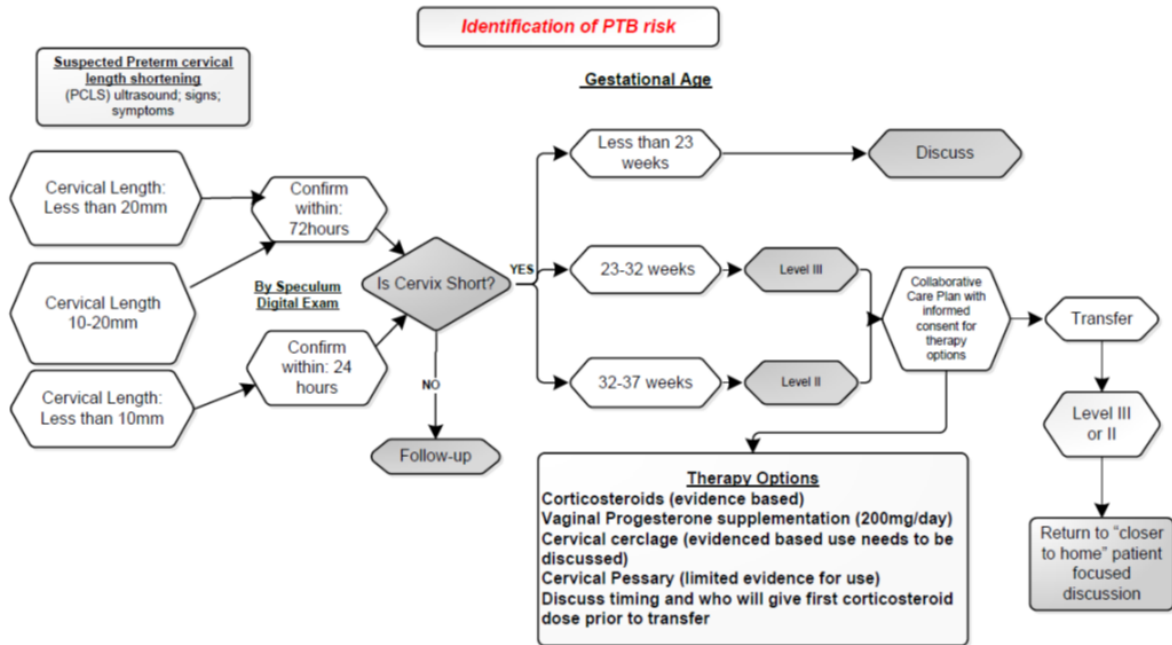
Identification of PTB risk

Suspected Preterm cervical length shortening (PCLS) ultrasound; signs; symptoms

Gestational Age

Cervical Length: Less than 20mm

Cervical Length 10-20mm

Cervical Length: Less than 10mm

Confirm within: 72hours

By Speculum Digital Exam

Confirm within: 24 hours

Is Cervix Short?

YES

NO

Follow-up

Less than 23 weeks

Discuss

23-32 weeks

Level III

32-37 weeks

Level II

Collaborative Care Plan with informed consent for therapy options

Transfer

Level III or II

Return to "closer to home" patient focused discussion

Therapy Options
Corticosteroids (evidence based)
Vaginal Progesterone supplementation (200mg/day)
Cervical cerclage (evidenced based use needs to be discussed)
Cervical Pessary (limited evidence for use)
Discuss timing and who will give first corticosteroid dose prior to transfer